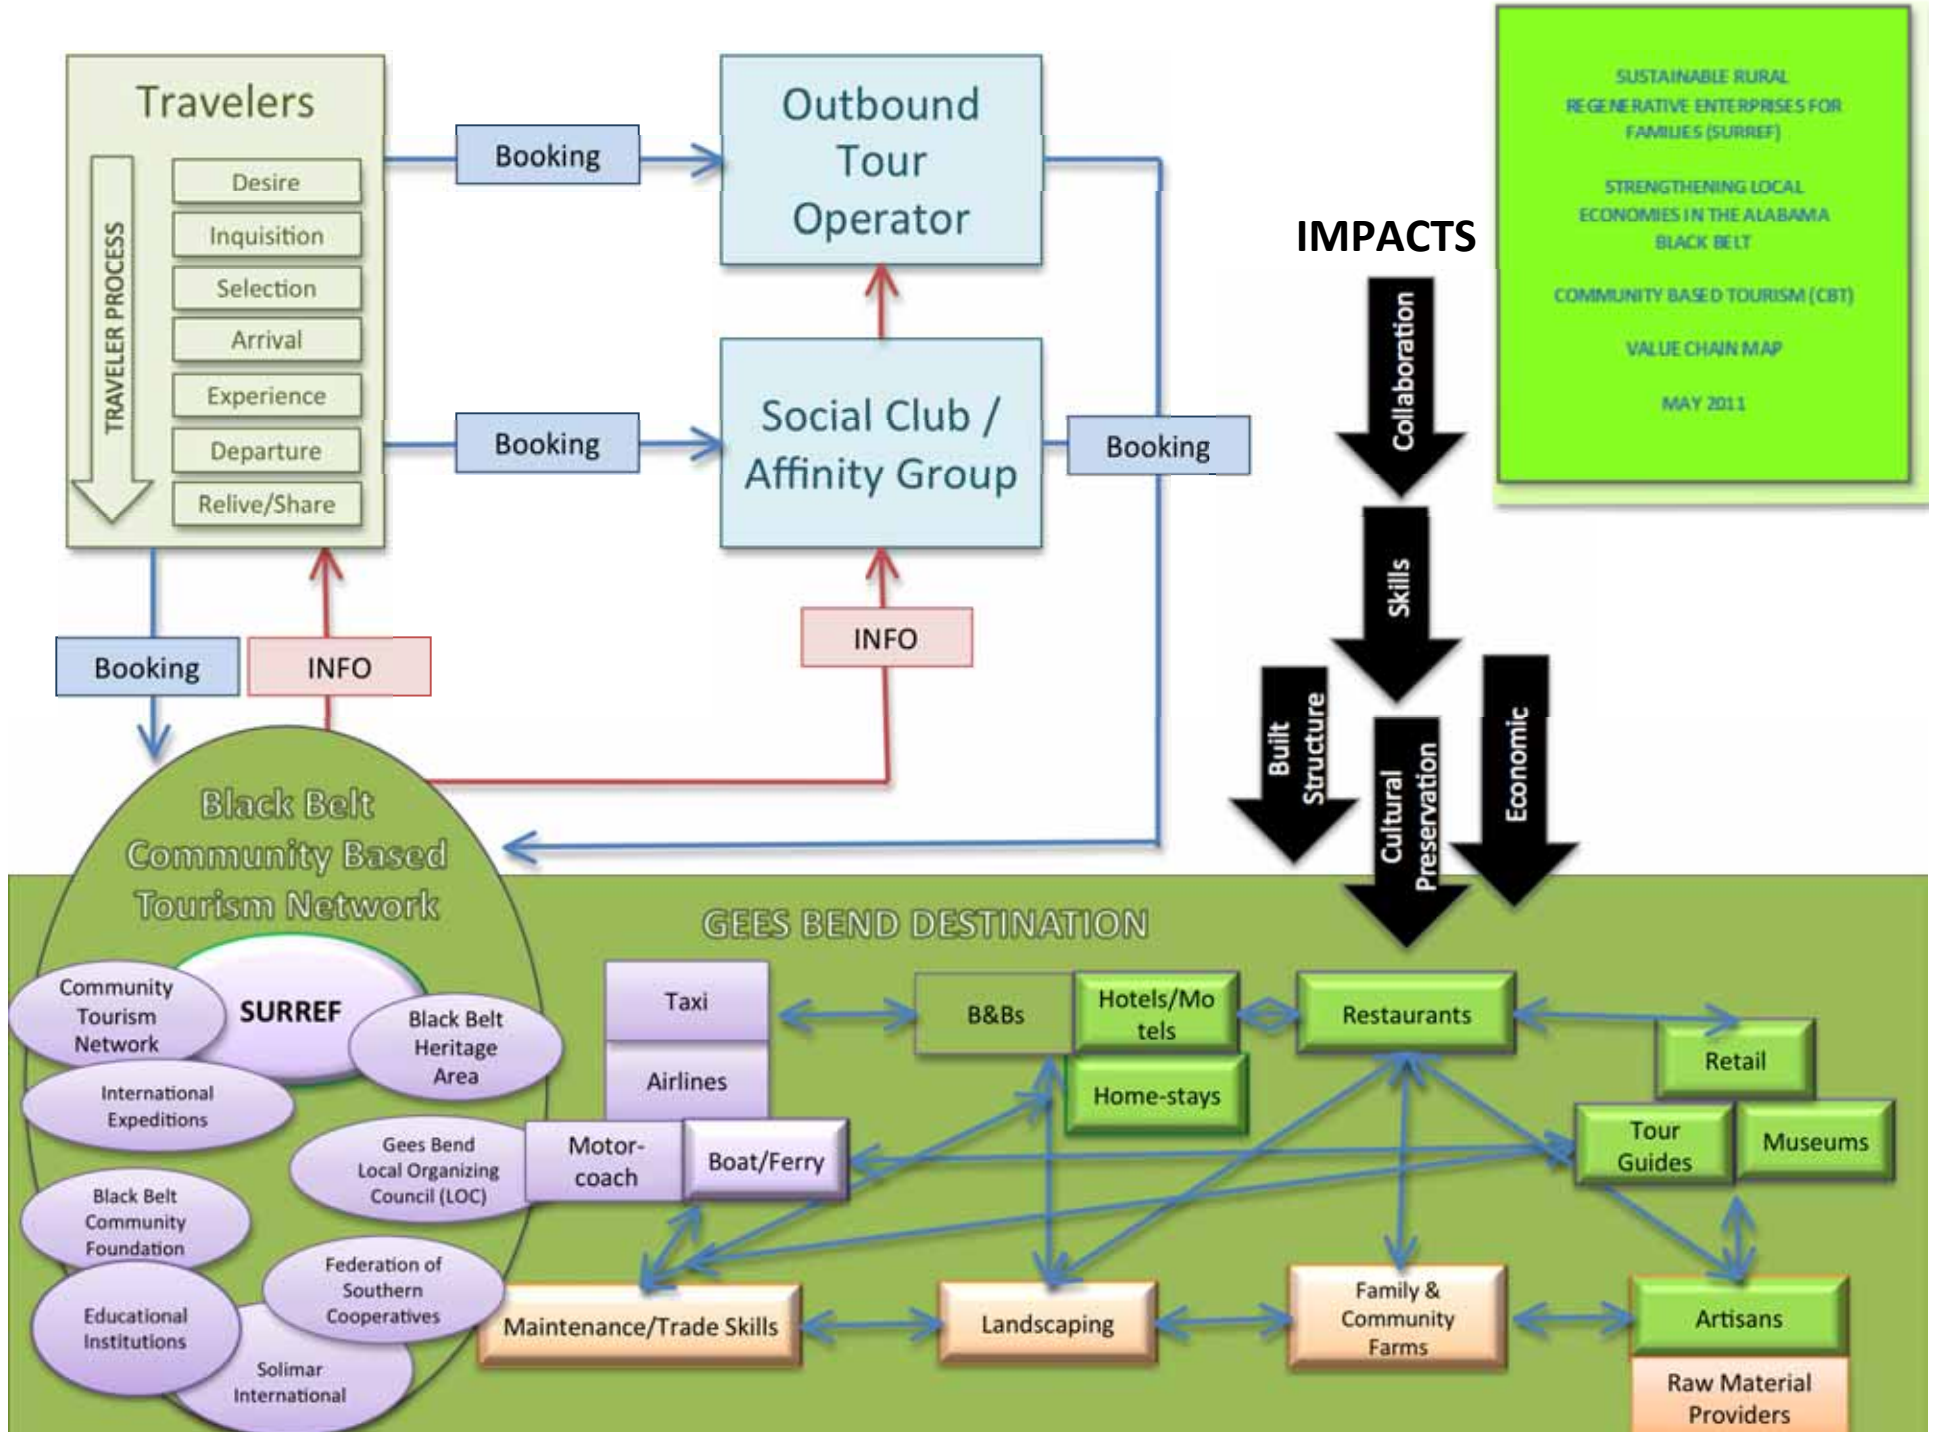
Travelers

TRAVELER PROCESS

Desire

Inquisition

Selection

Arrival

Experience

Departure

Relive/Share

Booking

Outbound Tour Operator

Booking

Social Club / Affinity Group

Booking

INFO

Booking

INFO

SUSTAINABLE RURAL REGENERATIVE ENTERPRISES FOR FAMILIES (SURREF)

STRENGTHENING LOCAL ECONOMIES IN THE ALABAMA BLACK BELT

COMMUNITY BASED TOURISM (CBT)

VALUE CHAIN MAP

MAY 2011

IMPACTS

Collaboration

Skills

Built Structure

Cultural Preservation

Economic

Black Belt Community Based Tourism Network

Community Tourism Network

SURREF

Black Belt Heritage Area

International Expeditions

Gees Bend Local Organizing Council (LOC)

Black Belt Community Foundation

Federation of Southern Cooperatives

Educational Institutions

Solimar International

GEES BEND DESTINATION

Taxi

Airlines

Motor-coach

Boat/Ferry

B&Bs

Hotels/Motels

Home-stays

Restaurants

Retail

Tour Guides

Museums

Maintenance/Trade Skills

Landscaping

Family & Community Farms

Artisans

Raw Material Providers